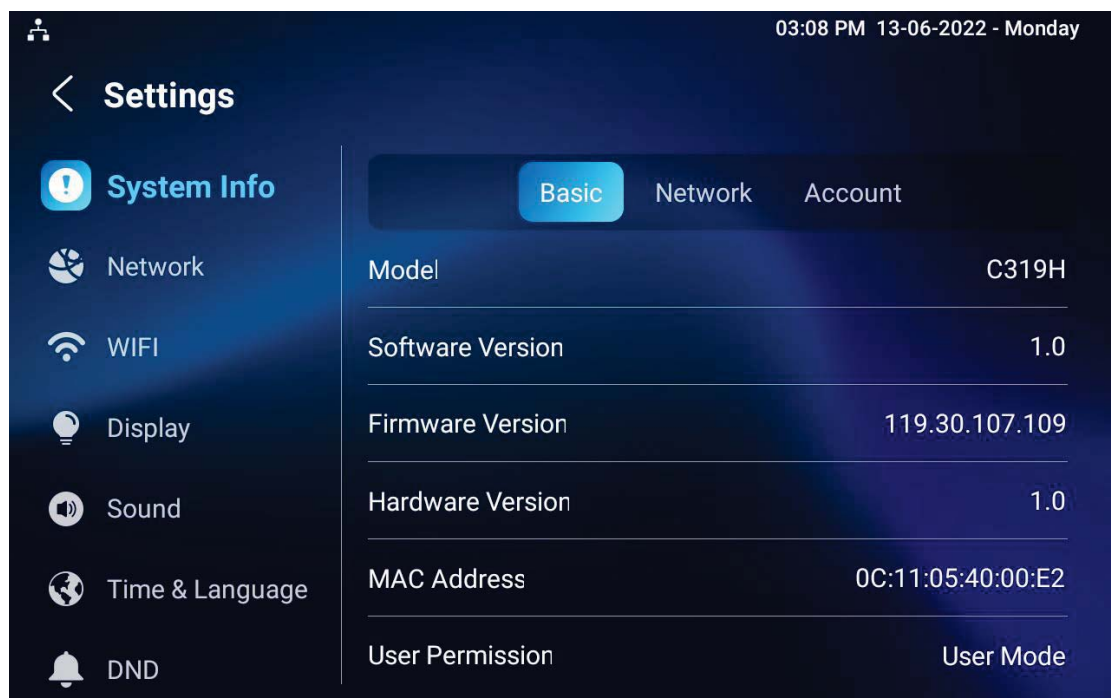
03:08 PM 13-06-2022 - Monday

Settings

System Info

Network

WIFI

Display

Sound

Time & Language

DND

Basic Network Account

| Model | C319H |
|---|---|
| Software Version | 1.0 |
| Firmware Version | 119.30.107.109 |
| Hardware Version | 1.0 |
| MAC Address | 0C:11:05:40:00:E2 |
| User Permission | User Mode |